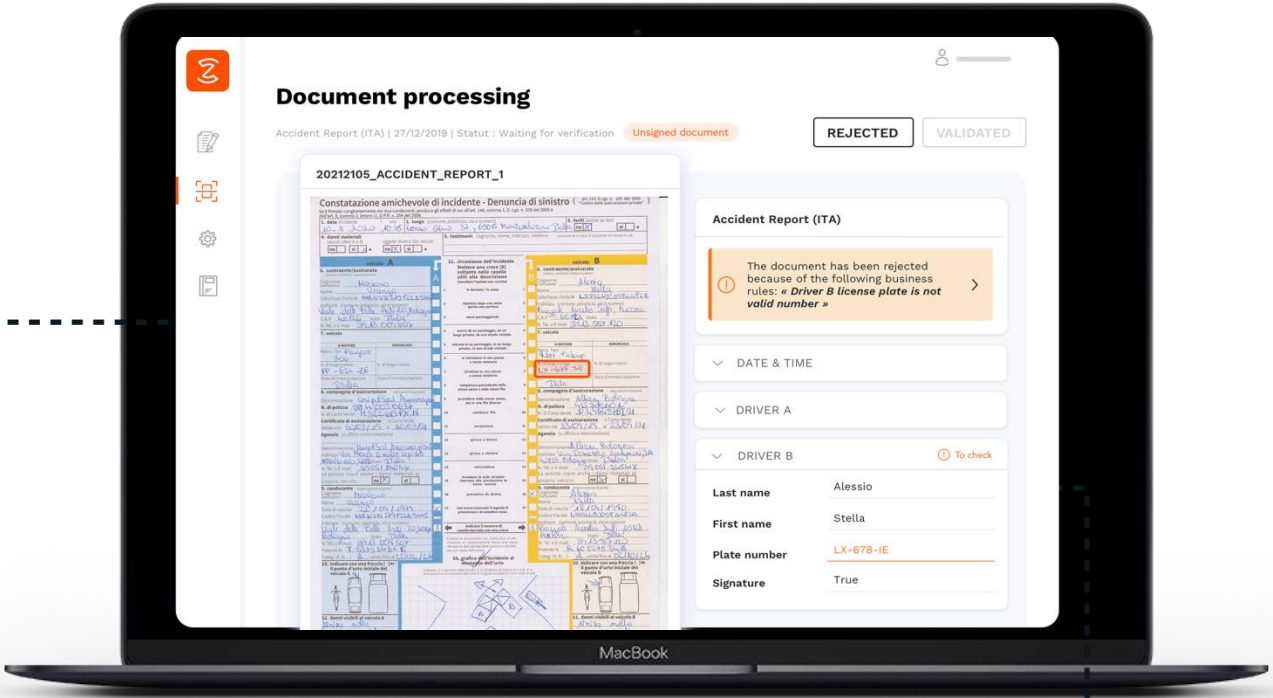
Document processing

Accident Report (ITA) | 27/12/2019 | Statut : Waiting for verification Unsigned document

REJECTED VALIDATED

20212105_ACCIDENT_REPORT_1

Constatazione amichevole di incidente - Denuncia di sinistro

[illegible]

Accident Report (ITA)

The document has been rejected because of the following business rules: « Driver B license plate is not valid number »

DATE & TIME

DRIVER A

DRIVER B

To check

Last name Alessio

First name Stella

Plate number LX-678-IE

Signature True

MacBook